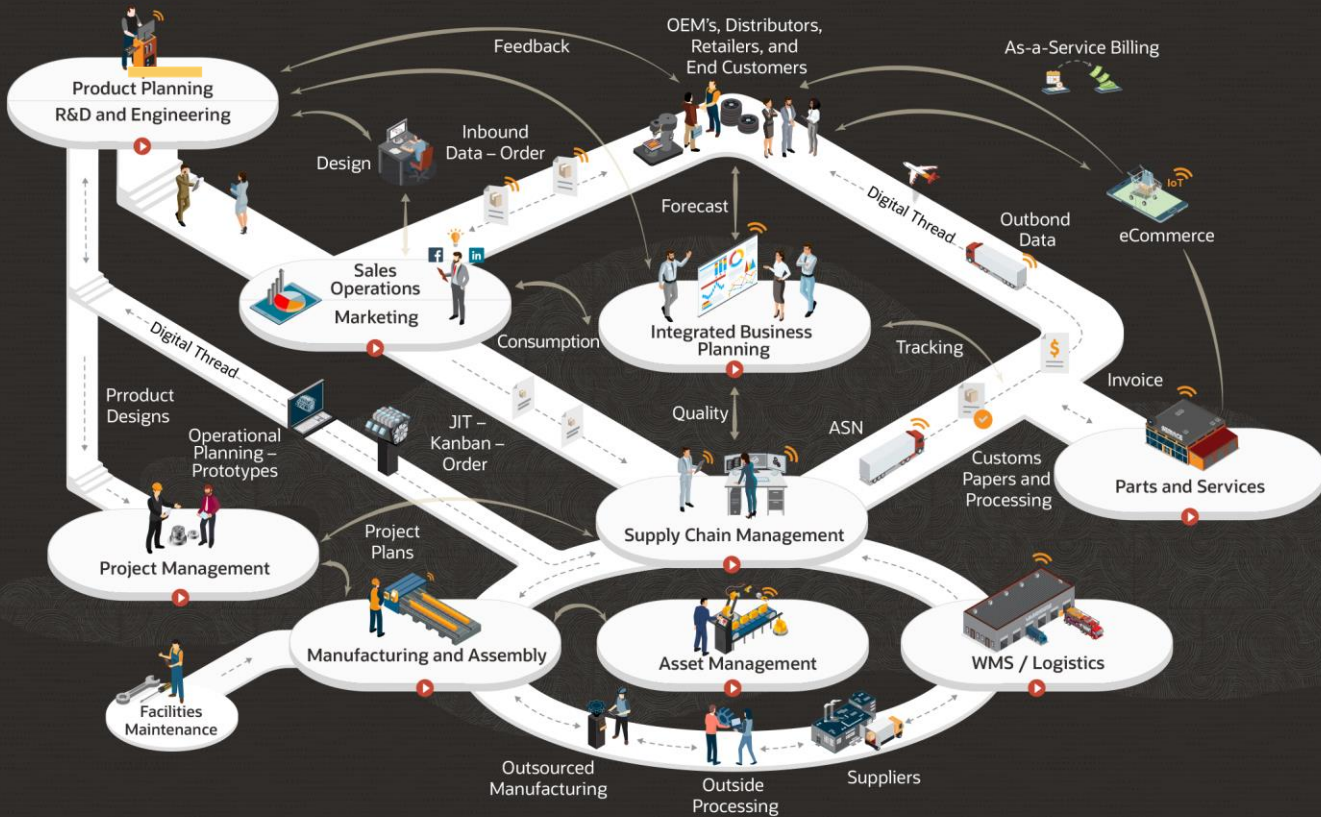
Product Planning
R&D and Engineering

Feedback

OEM's, Distributors, Retailers, and End Customers

As-a-Service Billing

Design

Inbound Data – Order

Forecast

Digital Thread

Outbond Data

IoT

eCommerce

Sales Operations
Marketing

Consumption

Integrated Business Planning

Tracking

Digital Thread

Prroduct Designs

Invoice

Operational Planning – Prototypes

JIT – Kanban – Order

Quality

ASN

Customs Papers and Processing

Parts and Services

Project Management

Project Plans

Supply Chain Management

Manufacturing and Assembly

Asset Management

WMS / Logistics

Facilities Maintenance

Outsourced Manufacturing

Outside Processing

Suppliers